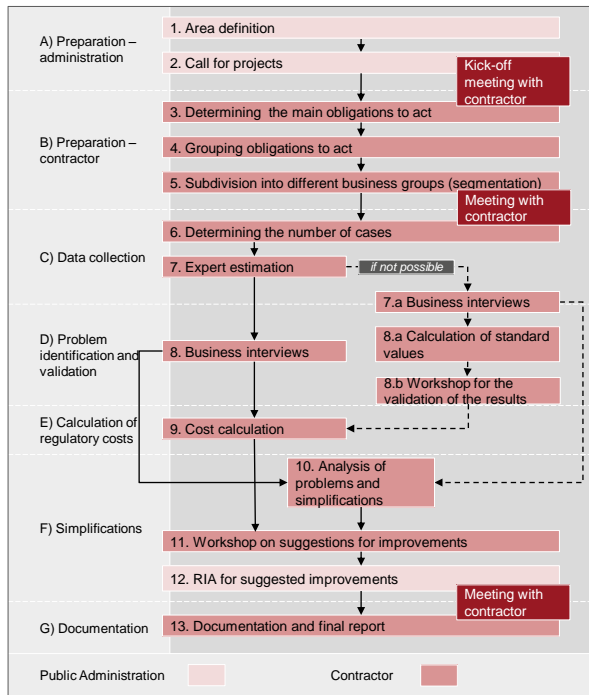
A) Preparation – administration

1. Area definition

2. Call for projects

Kick-off meeting with contractor

B) Preparation – contractor

3. Determining the main obligations to act

4. Grouping obligations to act

5. Subdivision into different business groups (segmentation)

Meeting with contractor

C) Data collection

6. Determining the number of cases

7. Expert estimation

if not possible

7.a Business interviews

D) Problem identification and validation

8. Business interviews

8.a Calculation of standard values

8.b Workshop for the validation of the results

E) Calculation of regulatory costs

9. Cost calculation

10. Analysis of problems and simplifications

F) Simplifications

11. Workshop on suggestions for improvements

12. RIA for suggested improvements

Meeting with contractor

G) Documentation

13. Documentation and final report

Public Administration

Contractor